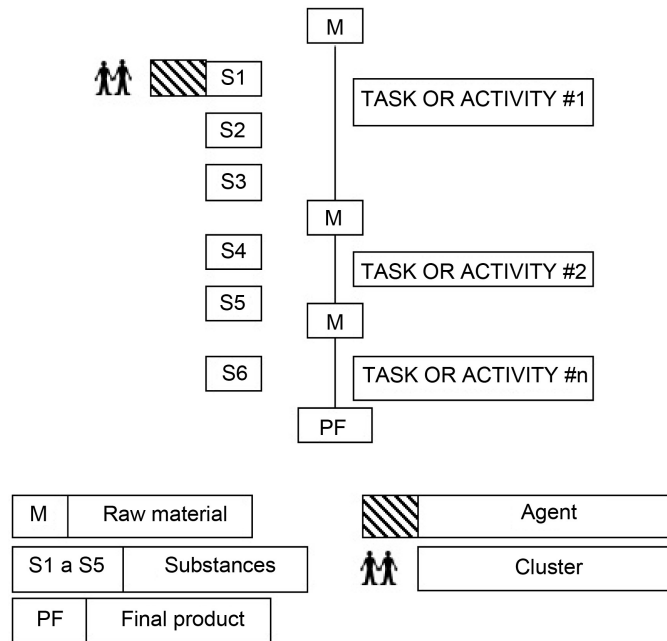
M

S1

TASK OR ACTIVITY #1

S2

S3

M

S4

TASK OR ACTIVITY #2

S5

M

S6

TASK OR ACTIVITY #n

PF

| M | Raw material |
|---|---|

| S1 a S5 | Substances |
|---|---|

| PF | Final product |
|---|---|

Agent

Cluster